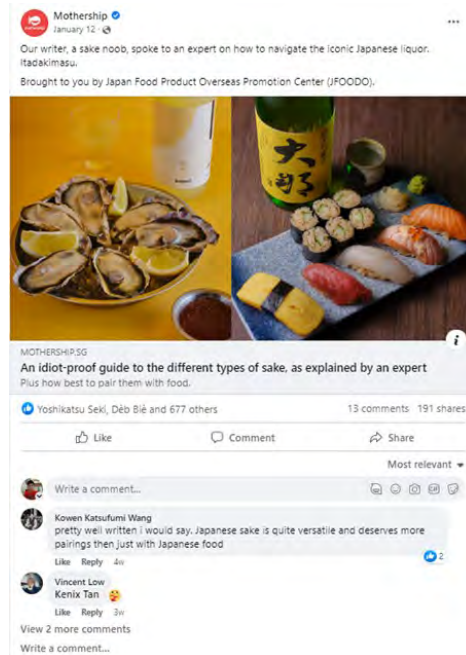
Mothership
January 12 ·

Our writer, a sake noob, spoke to an expert on how to navigate the iconic Japanese liquor. Itadakimasu.

Brought to you by Japan Food Product Overseas Promotion Center (JFOODO).

大那

MOTHERSHIP.SG
An idiot-proof guide to the different types of sake, as explained by an expert
Plus how best to pair them with food.

Yoshikatsu Seki, Dèb Biè and 677 others
13 comments 191 shares

Like
Comment
Share

Most relevant

Write a comment...

Kowen Katsufumi Wang
pretty well written i would say. Japanese sake is quite versatile and deserves more pairings then just with Japanese food
Like Reply 4w
2

Vincent Low
Kenix Tan
Like Reply 3w

View 2 more comments

Write a comment...